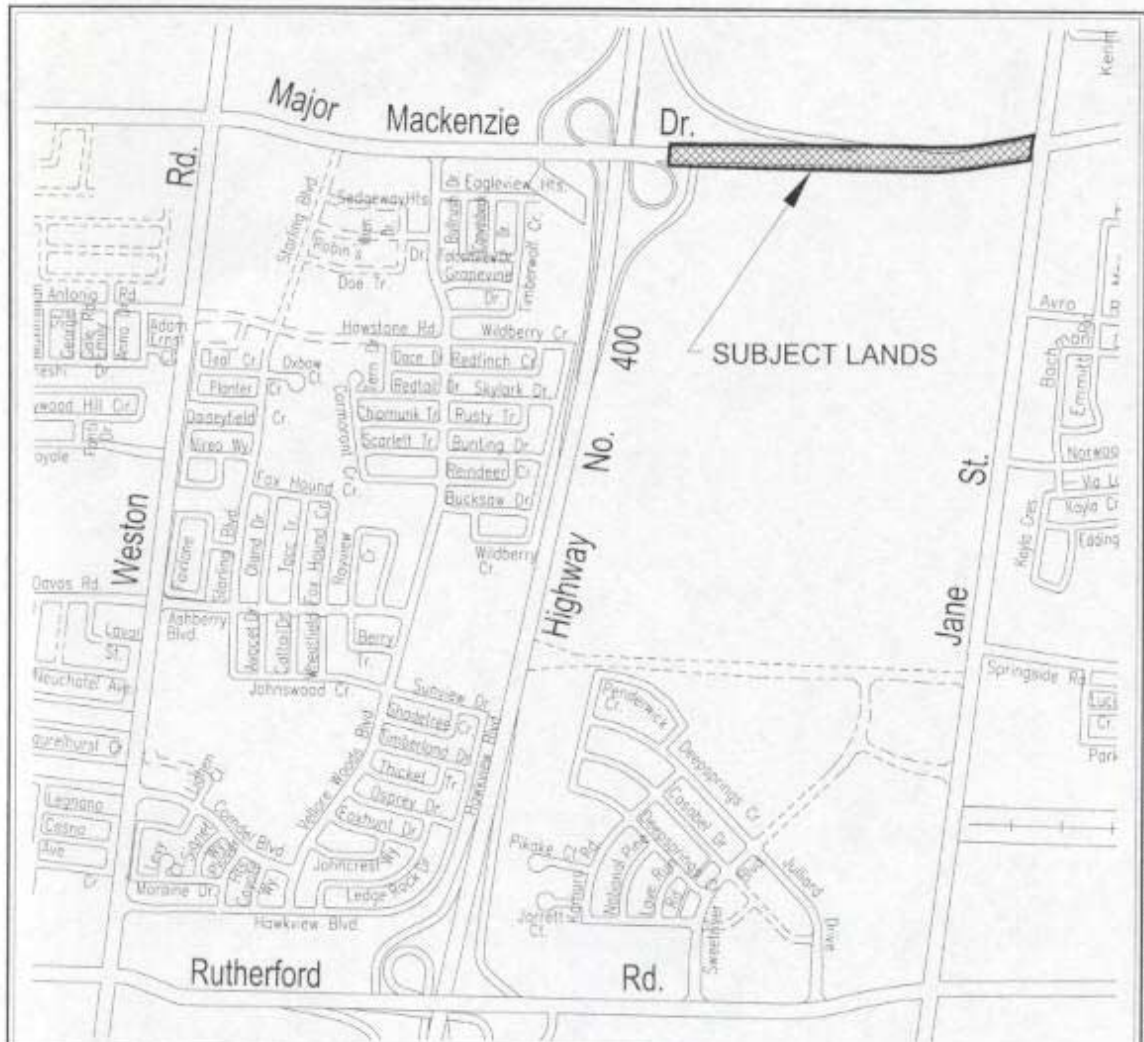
Major Mackenzie Dr.

Weston Rd.

Highway No. 400

Jane St.

Rutherford Rd.

SUBJECT LANDS

Sedgeway Hts

Eagleview Hts.

Starling Blvd.

Robin

Doe Tr.

Grapevine

Dr.

Timberwolf Cr.

Antonio Rd.

Howstone Rd.

Wildberry Cr.

Adam Ernst

Teal Cr.

Oxbow Ct.

Dace Dr.

Redfinch Cr.

Planter Cr.

Redtail Dr.

Skylark Dr.

wood Hill Cir.

Daisyfield Cr.

Cormorant Cr.

Chipmunk Tr.

Rusty Tr.

Scarlett Tr.

Bunting Dr.

Nireo Wy.

Reindeer Cr.

Fox Hound Cr.

Bucksaw Dr.

Wildberry Cr.

Starling Blvd.

Bayview

Davos Rd

Ashberry Blvd.

Laval St.

Berry Tr.

Neuchatel Ave

Johnswood Cr

Sunview Dr.

Shadetree Cr.

Emberland Dr.

Thicket Tr.

Osprey Dr.

Eashunt Dr.

Johncrest Wy

Ledge Rock Dr

Hawkview Blvd.

Hawkview Blvd

Yellow Woods Blvd

Camden Blvd

Legnano

Casino

Ave

Moraine Dr.

Penderwick Cr.

Deepsprings Cr.

Casabel Dr.

Pikake Ct.

National Pine

Jorett Ct.

Sweetriver Blvd

Julliard Drive

Avro

Bachmann

Emmett

Norwood

Via L

Kayla Cr.

Kayla Cres.

Edding

Springside Rd

Park

Kent